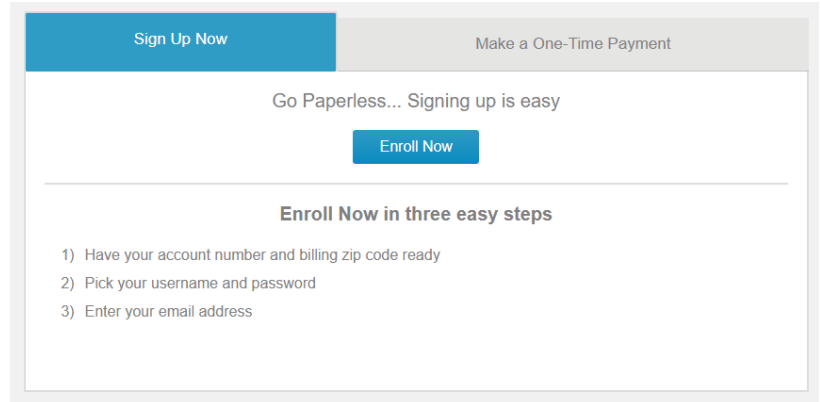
Sign Up Now

Make a One-Time Payment

Go Paperless... Signing up is easy

Enroll Now

Enroll Now in three easy steps

1) Have your account number and billing zip code ready
2) Pick your username and password
3) Enter your email address